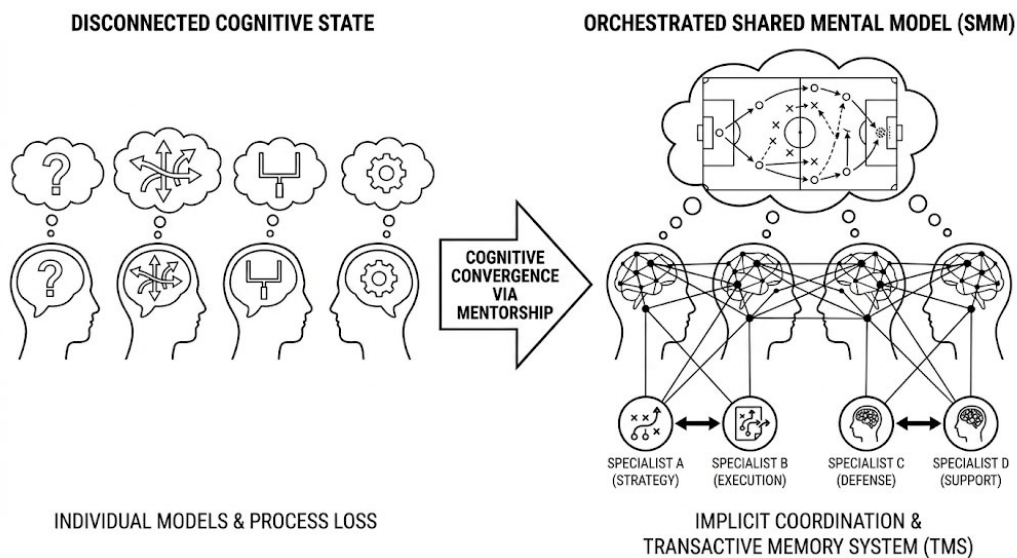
DISCONNECTED COGNITIVE STATE

ORCHESTRATED SHARED MENTAL MODEL (SMM)

?

?

COGNITIVE CONVERGENCE VIA MENTORSHIP

SPECIALIST A (STRATEGY)

SPECIALIST B (EXECUTION)

SPECIALIST C (DEFENSE)

SPECIALIST D (SUPPORT)

INDIVIDUAL MODELS & PROCESS LOSS

IMPLICIT COORDINATION & TRANSACTIVE MEMORY SYSTEM (TMS)